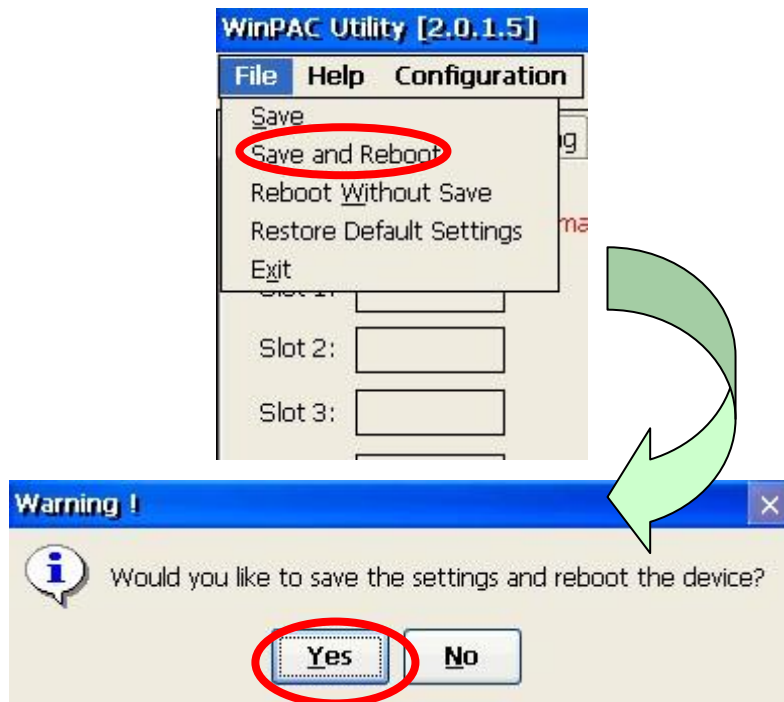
WinPAC Utility [2.0.1.5]

File Help Configuration

Save
Save and Reboot
Reboot Without Save
Restore Default Settings
Exit

ng

ma

Slot 1:
Slot 2:
Slot 3:

Warning !

Would you like to save the settings and reboot the device?

Yes No